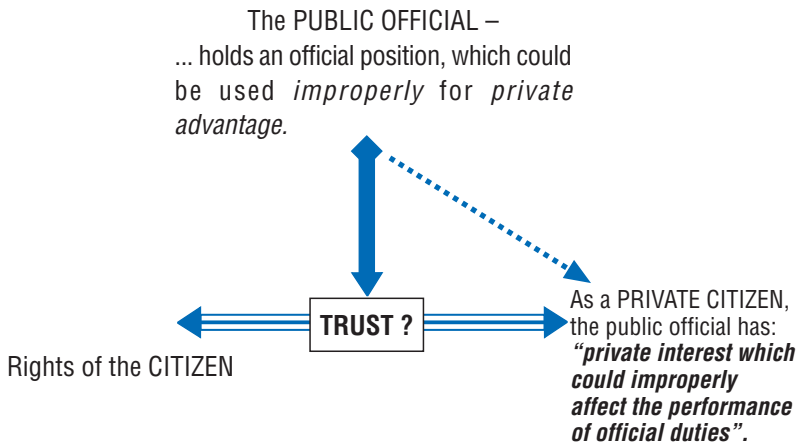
The PUBLIC OFFICIAL –
... holds an official position, which could be used *improperly* for *private advantage.*

TRUST ?

Rights of the CITIZEN

As a PRIVATE CITIZEN, the public official has: ***"private interest which could improperly affect the performance of official duties".***